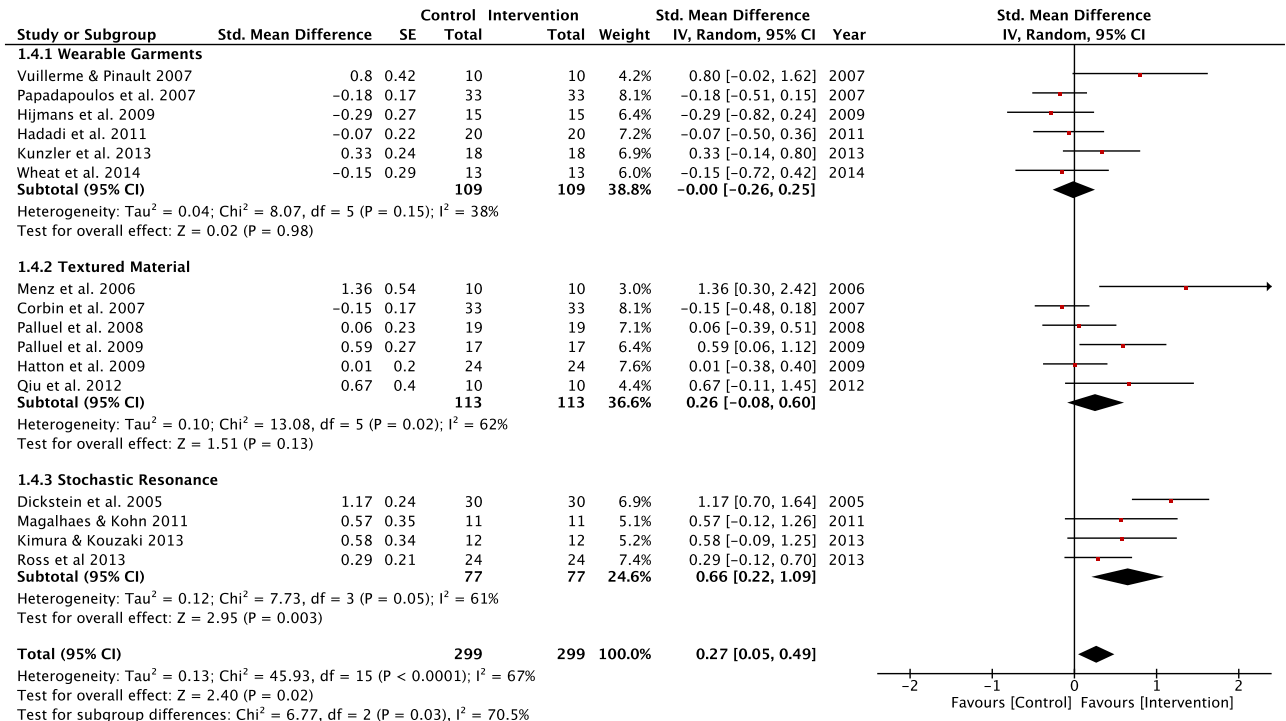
| Study or Subgroup | Std. Mean Difference | SE | Control Total | Intervention Total | Weight | Std. Mean Difference IV, Random, 95% CI | Year |
|---|---|---|---|---|---|---|---|
| **1.4.1 Wearable Garments** | | | | | | | |
| Vuillerme & Pinault 2007 | 0.8 | 0.42 | 10 | 10 | 4.2% | 0.80 [−0.02, 1.62] | 2007 |
| Papadapoulos et al. 2007 | −0.18 | 0.17 | 33 | 33 | 8.1% | −0.18 [−0.51, 0.15] | 2007 |
| Hijmans et al. 2009 | −0.29 | 0.27 | 15 | 15 | 6.4% | −0.29 [−0.82, 0.24] | 2009 |
| Hadadi et al. 2011 | −0.07 | 0.22 | 20 | 20 | 7.2% | −0.07 [−0.50, 0.36] | 2011 |
| Kunzler et al. 2013 | 0.33 | 0.24 | 18 | 18 | 6.9% | 0.33 [−0.14, 0.80] | 2013 |
| Wheat et al. 2014 | −0.15 | 0.29 | 13 | 13 | 6.0% | −0.15 [−0.72, 0.42] | 2014 |
| **Subtotal (95% CI)** | | | **109** | **109** | **38.8%** | **−0.00 [−0.26, 0.25]** | |

Heterogeneity: Tau$^2$ = 0.04; Chi$^2$ = 8.07, df = 5 (P = 0.15); I$^2$ = 38%
Test for overall effect: Z = 0.02 (P = 0.98)

| Study or Subgroup | Std. Mean Difference | SE | Control Total | Intervention Total | Weight | Std. Mean Difference IV, Random, 95% CI | Year |
|---|---|---|---|---|---|---|---|
| **1.4.2 Textured Material** | | | | | | | |
| Menz et al. 2006 | 1.36 | 0.54 | 10 | 10 | 3.0% | 1.36 [0.30, 2.42] | 2006 |
| Corbin et al. 2007 | −0.15 | 0.17 | 33 | 33 | 8.1% | −0.15 [−0.48, 0.18] | 2007 |
| Palluel et al. 2008 | 0.06 | 0.23 | 19 | 19 | 7.1% | 0.06 [−0.39, 0.51] | 2008 |
| Palluel et al. 2009 | 0.59 | 0.27 | 17 | 17 | 6.4% | 0.59 [0.06, 1.12] | 2009 |
| Hatton et al. 2009 | 0.01 | 0.2 | 24 | 24 | 7.6% | 0.01 [−0.38, 0.40] | 2009 |
| Qiu et al. 2012 | 0.67 | 0.4 | 10 | 10 | 4.4% | 0.67 [−0.11, 1.45] | 2012 |
| **Subtotal (95% CI)** | | | **113** | **113** | **36.6%** | **0.26 [−0.08, 0.60]** | |

Heterogeneity: Tau$^2$ = 0.10; Chi$^2$ = 13.08, df = 5 (P = 0.02); I$^2$ = 62%
Test for overall effect: Z = 1.51 (P = 0.13)

| Study or Subgroup | Std. Mean Difference | SE | Control Total | Intervention Total | Weight | Std. Mean Difference IV, Random, 95% CI | Year |
|---|---|---|---|---|---|---|---|
| **1.4.3 Stochastic Resonance** | | | | | | | |
| Dickstein et al. 2005 | 1.17 | 0.24 | 30 | 30 | 6.9% | 1.17 [0.70, 1.64] | 2005 |
| Magalhaes & Kohn 2011 | 0.57 | 0.35 | 11 | 11 | 5.1% | 0.57 [−0.12, 1.26] | 2011 |
| Kimura & Kouzaki 2013 | 0.58 | 0.34 | 12 | 12 | 5.2% | 0.58 [−0.09, 1.25] | 2013 |
| Ross et al 2013 | 0.29 | 0.21 | 24 | 24 | 7.4% | 0.29 [−0.12, 0.70] | 2013 |
| **Subtotal (95% CI)** | | | **77** | **77** | **24.6%** | **0.66 [0.22, 1.09]** | |

Heterogeneity: Tau$^2$ = 0.12; Chi$^2$ = 7.73, df = 3 (P = 0.05); I$^2$ = 61%
Test for overall effect: Z = 2.95 (P = 0.003)

| | | | | | | | |
|---|---|---|---|---|---|---|---|
| **Total (95% CI)** | | | **299** | **299** | **100.0%** | **0.27 [0.05, 0.49]** | |

Heterogeneity: Tau$^2$ = 0.13; Chi$^2$ = 45.93, df = 15 (P < 0.0001); I$^2$ = 67%
Test for overall effect: Z = 2.40 (P = 0.02)
Test for subgroup differences: Chi$^2$ = 6.77, df = 2 (P = 0.03), I$^2$ = 70.5%

Std. Mean Difference
IV, Random, 95% CI

−2 −1 0 1 2
Favours [Control] Favours [Intervention]